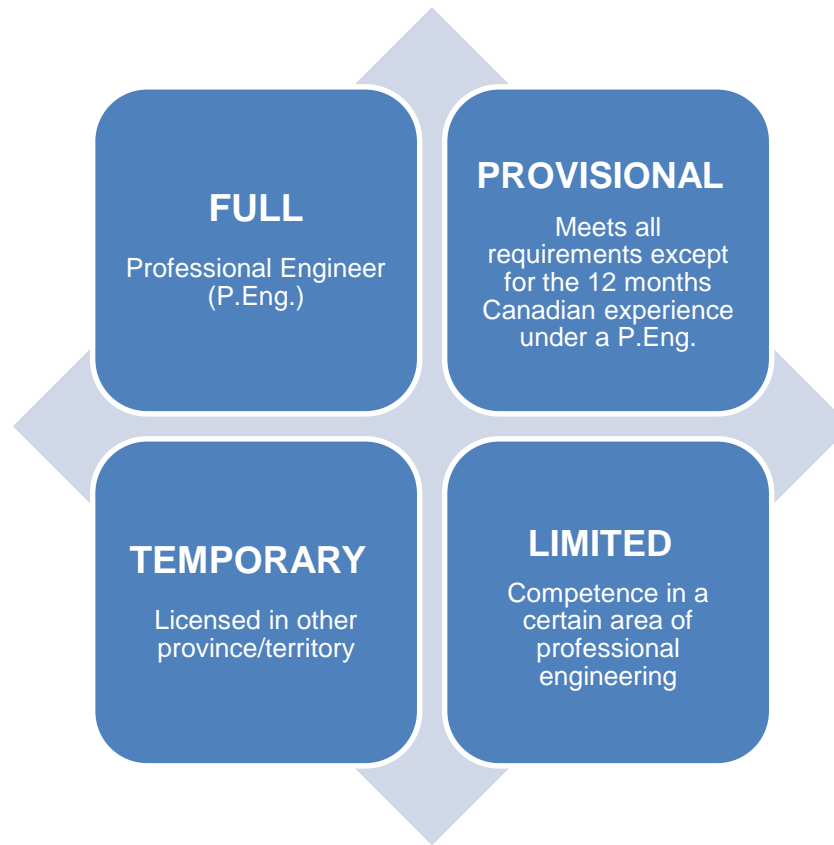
FULL

Professional Engineer (P.Eng.)

PROVISIONAL

Meets all requirements except for the 12 months Canadian experience under a P.Eng.

TEMPORARY

Licensed in other province/territory

LIMITED

Competence in a certain area of professional engineering